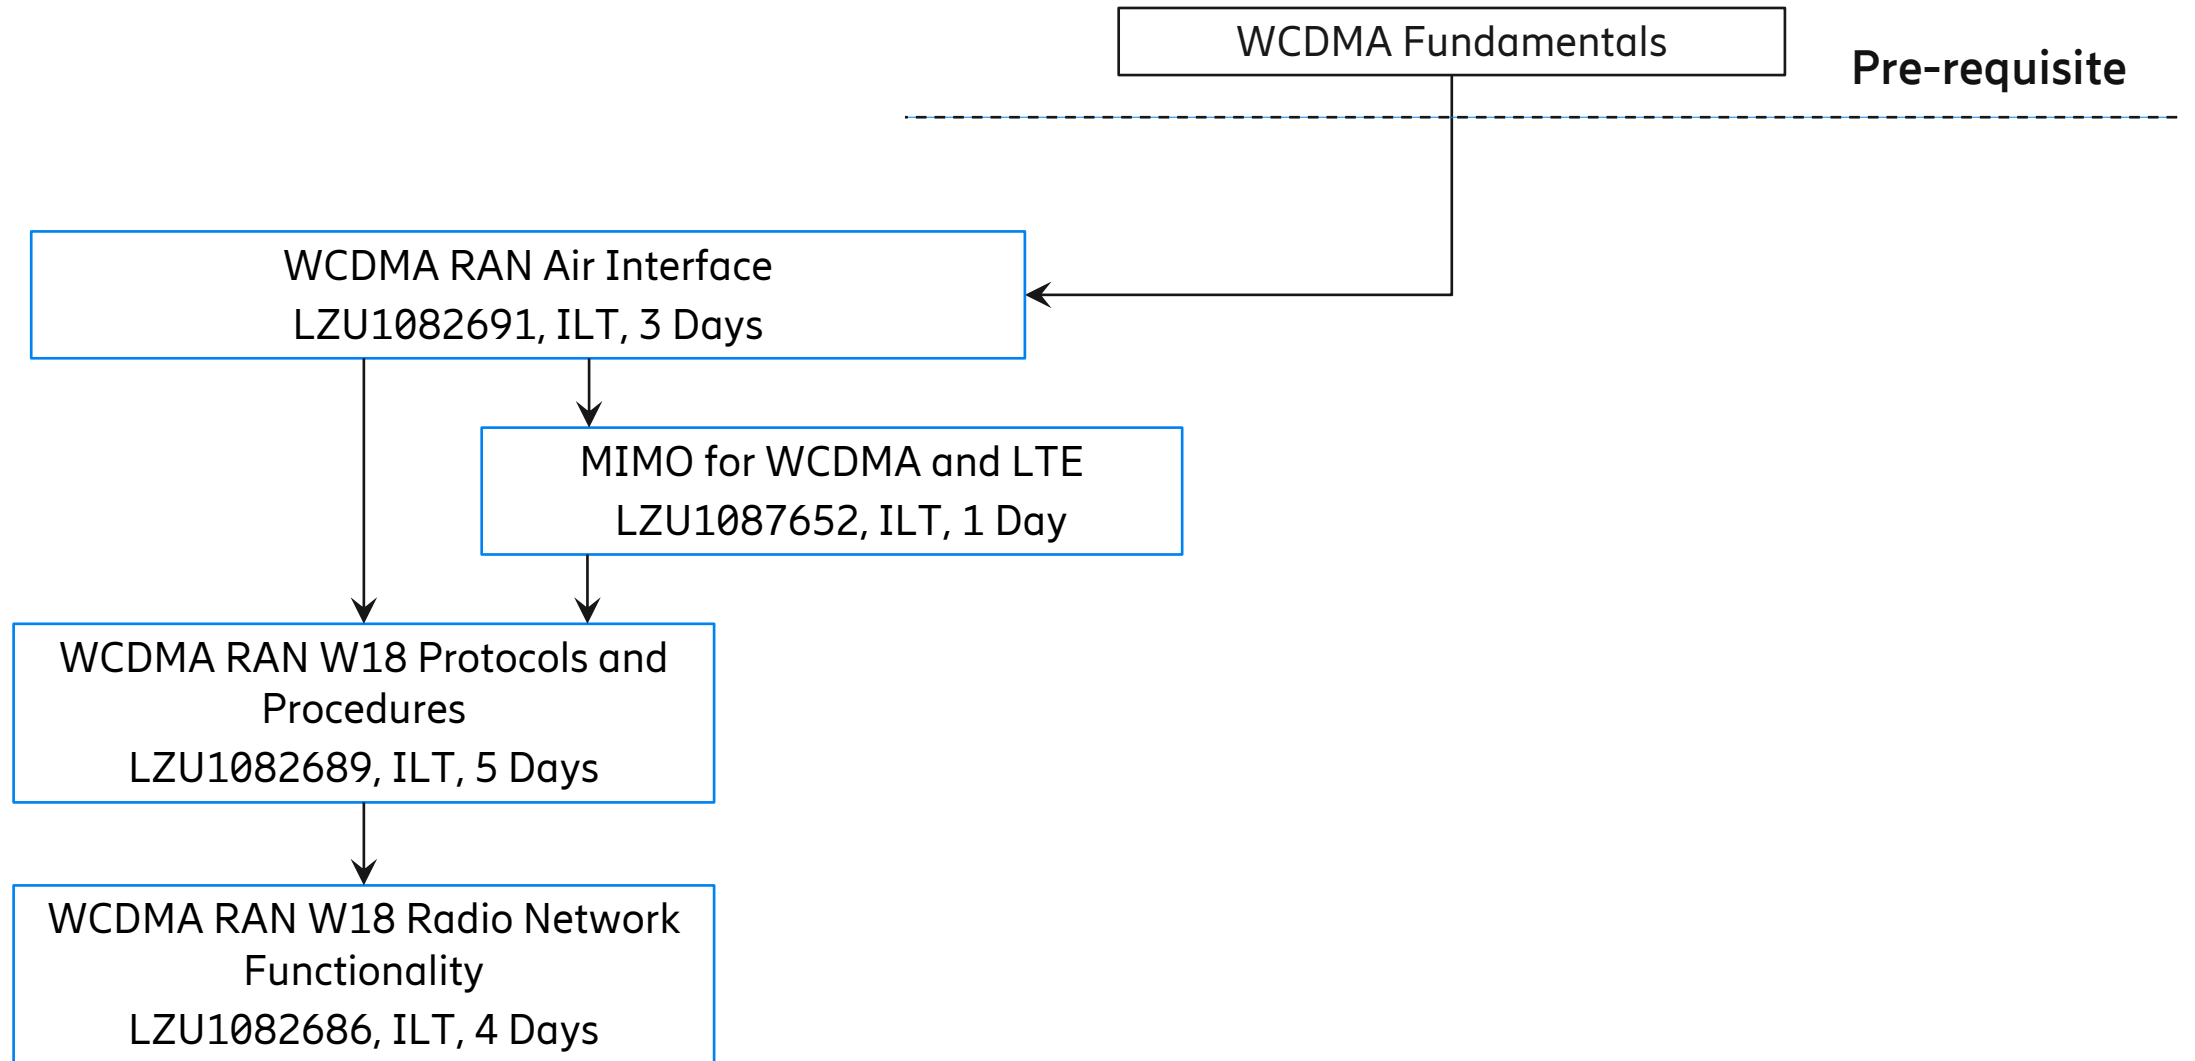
WCDMA Fundamentals

Pre-requisite

WCDMA RAN Air Interface
LZU1082691, ILT, 3 Days

MIMO for WCDMA and LTE
LZU1087652, ILT, 1 Day

WCDMA RAN W18 Protocols and Procedures
LZU1082689, ILT, 5 Days

WCDMA RAN W18 Radio Network Functionality
LZU1082686, ILT, 4 Days